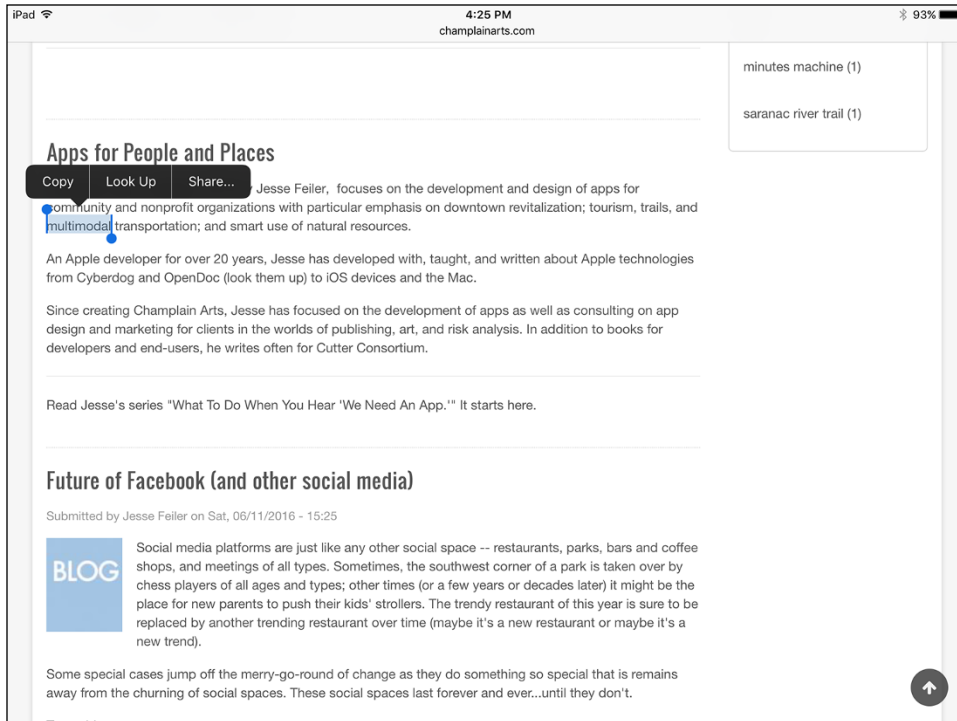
iPad
4:25 PM
champlainarts.com
93%

minutes machine (1)

saranac river trail (1)

Apps for People and Places

Copy Look Up Share...

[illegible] Jesse Feiler, focuses on the development and design of apps for community and nonprofit organizations with particular emphasis on downtown revitalization; tourism, trails, and multimodal transportation; and smart use of natural resources.

An Apple developer for over 20 years, Jesse has developed with, taught, and written about Apple technologies from Cyberdog and OpenDoc (look them up) to iOS devices and the Mac.

Since creating Champlain Arts, Jesse has focused on the development of apps as well as consulting on app design and marketing for clients in the worlds of publishing, art, and risk analysis. In addition to books for developers and end-users, he writes often for Cutter Consortium.

Read Jesse's series "What To Do When You Hear 'We Need An App.'" It starts here.

Future of Facebook (and other social media)

Submitted by Jesse Feiler on Sat, 06/11/2016 - 15:25

BLOG

Social media platforms are just like any other social space -- restaurants, parks, bars and coffee shops, and meetings of all types. Sometimes, the southwest corner of a park is taken over by chess players of all ages and types; other times (or a few years or decades later) it might be the place for new parents to push their kids' strollers. The trendy restaurant of this year is sure to be replaced by another trending restaurant over time (maybe it's a new restaurant or maybe it's a new trend).

Some special cases jump off the merry-go-round of change as they do something so special that is remains away from the churning of social spaces. These social spaces last forever and ever...until they don't.